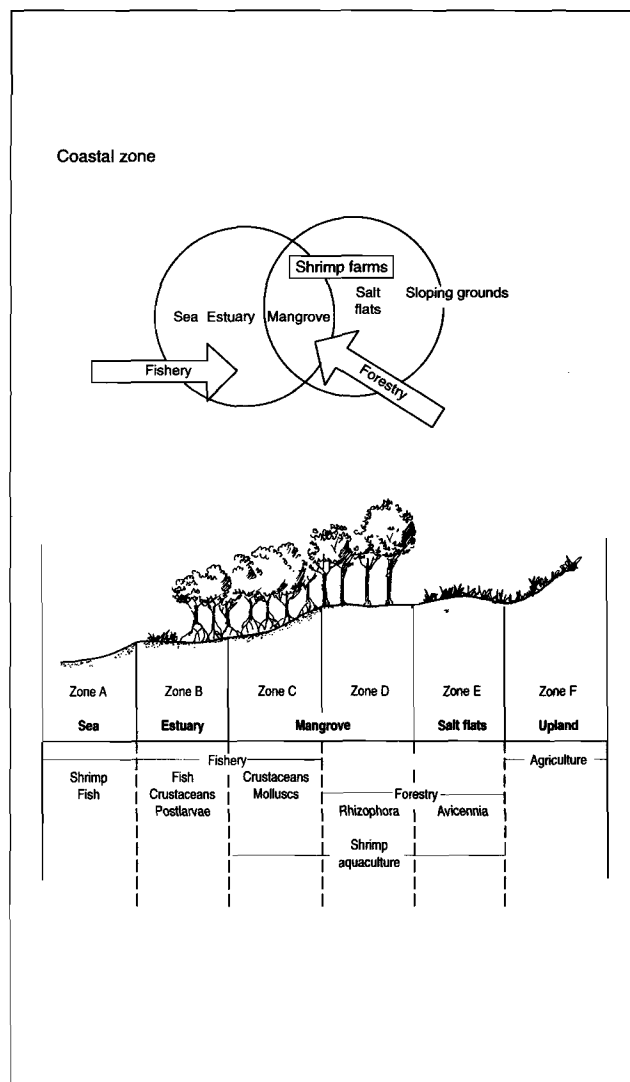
Coastal zone

Shrimp farms

Sea Estuary Mangrove Salt flats Sloping grounds

Fishery

Forestry

| Zone A | Zone B | Zone C | Zone D | Zone E | Zone F |
|---|---|---|---|---|---|
| Sea | Estuary | Mangrove | | Salt flats | Upland |

Fishery

Agriculture

Shrimp
Fish

Fish
Crustaceans
Postlarvae

Crustaceans
Molluscs

Forestry

Rhizophora

Avicennia

Shrimp
aquaculture